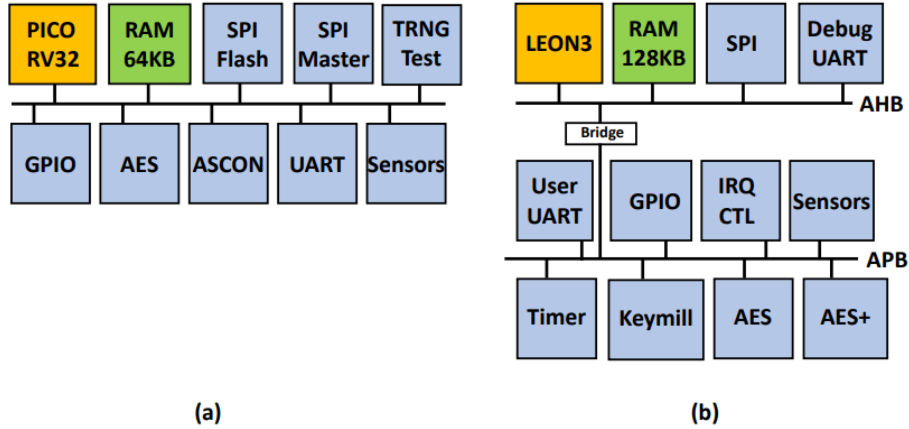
PICO RV32

RAM 64KB

SPI Flash

SPI Master

TRNG Test

GPIO

AES

ASCON

UART

Sensors

(a)

LEON3

RAM 128KB

SPI

Debug UART

AHB

Bridge

User UART

GPIO

IRQ CTL

Sensors

APB

Timer

Keymill

AES

AES+

(b)